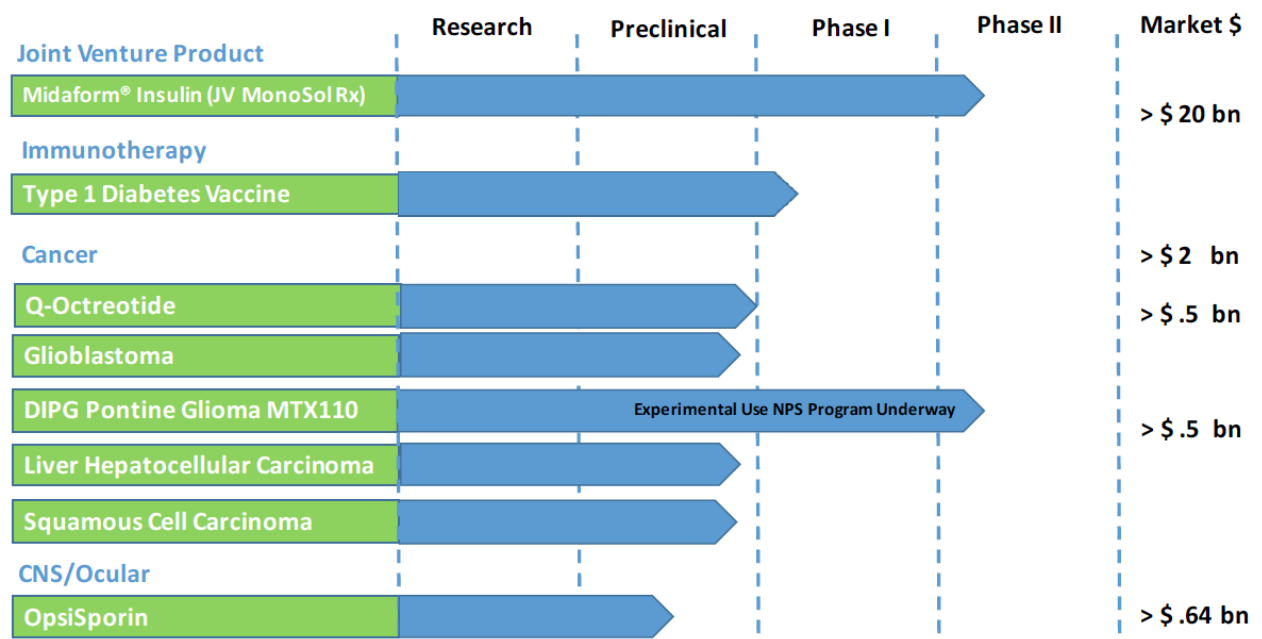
| | Research | Preclinical | Phase I | Phase II | Market $ |
|---|---|---|---|---|---|
| **Joint Venture Product** | | | | | |
| Midaform® Insulin (JV MonoSol Rx) | | | | | > $ 20 bn |
| **Immunotherapy** | | | | | |
| Type 1 Diabetes Vaccine | | | | | |
| **Cancer** | | | | | > $ 2 bn |
| Q-Octreotide | | | | | > $ .5 bn |
| Glioblastoma | | | | | |
| DIPG Pontine Glioma MTX110 | Experimental Use NPS Program Underway | | | | > $ .5 bn |
| Liver Hepatocellular Carcinoma | | | | | |
| Squamous Cell Carcinoma | | | | | |
| **CNS/Ocular** | | | | | |
| OpsiSporin | | | | | > $ .64 bn |